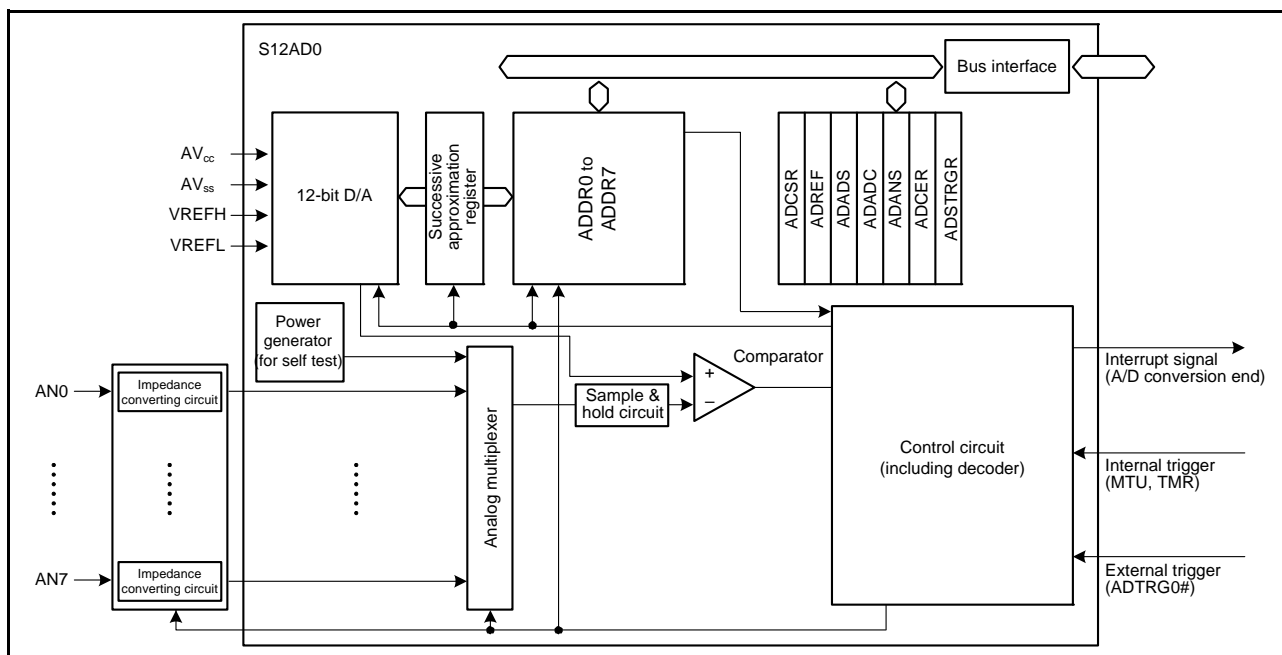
S12AD0

Bus interface

$AV_{cc}$
$AV_{ss}$
VREFH
VREFL

12-bit D/A

Successive approximation register

ADDR0 to ADDR7

ADCSR
ADREF
ADADS
ADADC
ADANS
ADCER
ADSTRGR

Power generator (for self test)

Comparator

+
−

Interrupt signal (A/D conversion end)

AN0
Impedance converting circuit

Sample & hold circuit

Analog multiplexer

Control circuit (including decoder)

Internal trigger (MTU, TMR)

AN7
Impedance converting circuit

External trigger (ADTRG0#)